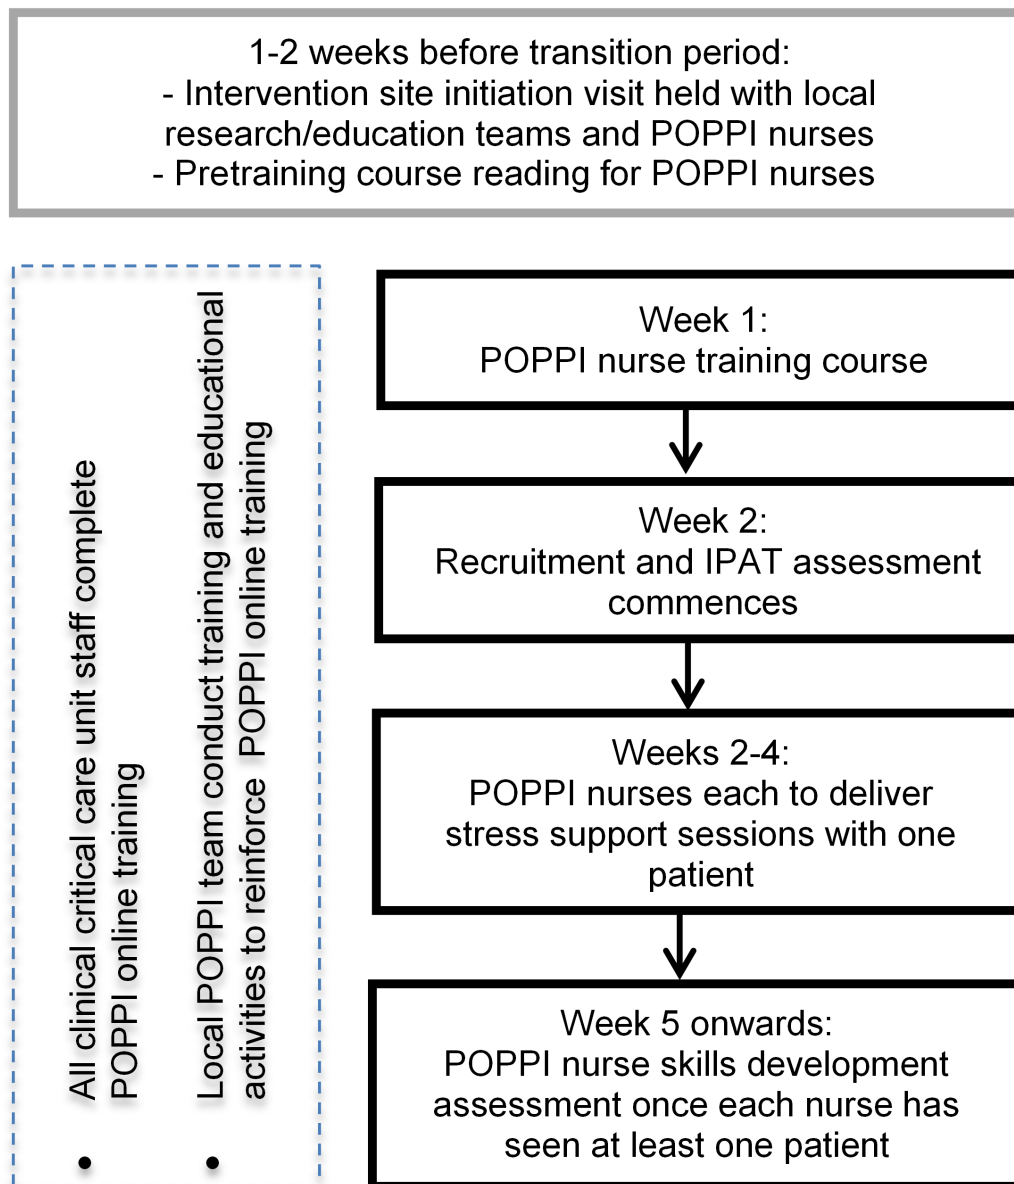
1-2 weeks before transition period:
- Intervention site initiation visit held with local research/education teams and POPPI nurses
- Pretraining course reading for POPPI nurses

• All clinical critical care unit staff complete POPPI online training

• Local POPPI team conduct training and educational activities to reinforce POPPI online training

Week 1:
POPPI nurse training course

Week 2:
Recruitment and IPAT assessment commences

Weeks 2-4:
POPPI nurses each to deliver stress support sessions with one patient

Week 5 onwards:
POPPI nurse skills development assessment once each nurse has seen at least one patient